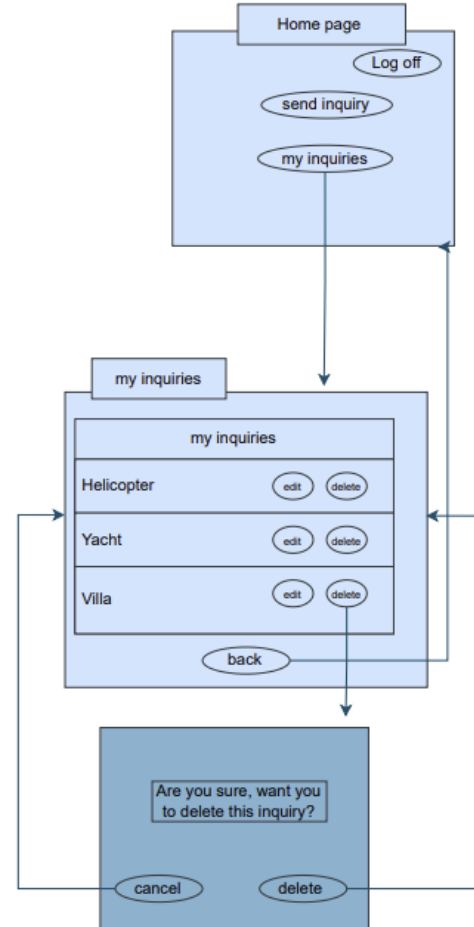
Home page

Log off

send inquiry

my inquiries

my inquiries

my inquiries

| my inquiries |
|---|
| Helicopter edit delete |
| Yacht edit delete |
| Villa edit delete |

back

Are you sure, want you to delete this inquiry?

cancel

delete